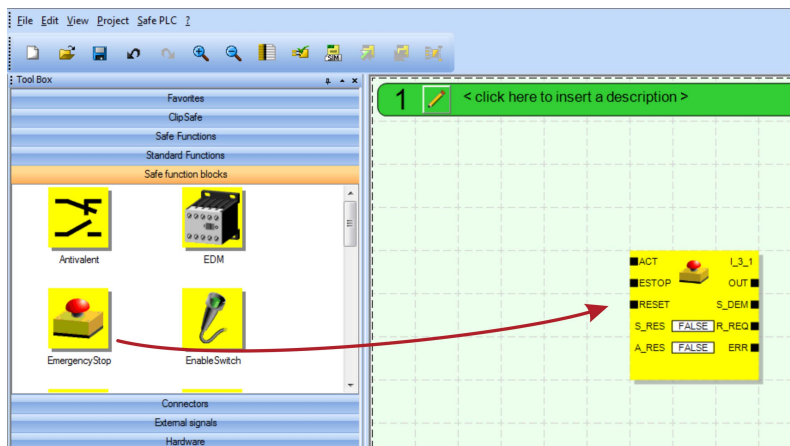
File Edit View Project Safe PLC ?

Tool Box

Favorites
ClipSafe
Safe Functions
Standard Functions
Safe function blocks

Antivalent
EDM
EmergencyStop
EnableSwitch

Connectors
External signals
Hardware

1 < click here to insert a description >

ACT
ESTOP
RESET
S_RES FALSE
A_RES FALSE
I_3_1
OUT
S_DEM
R_REQ
ERR